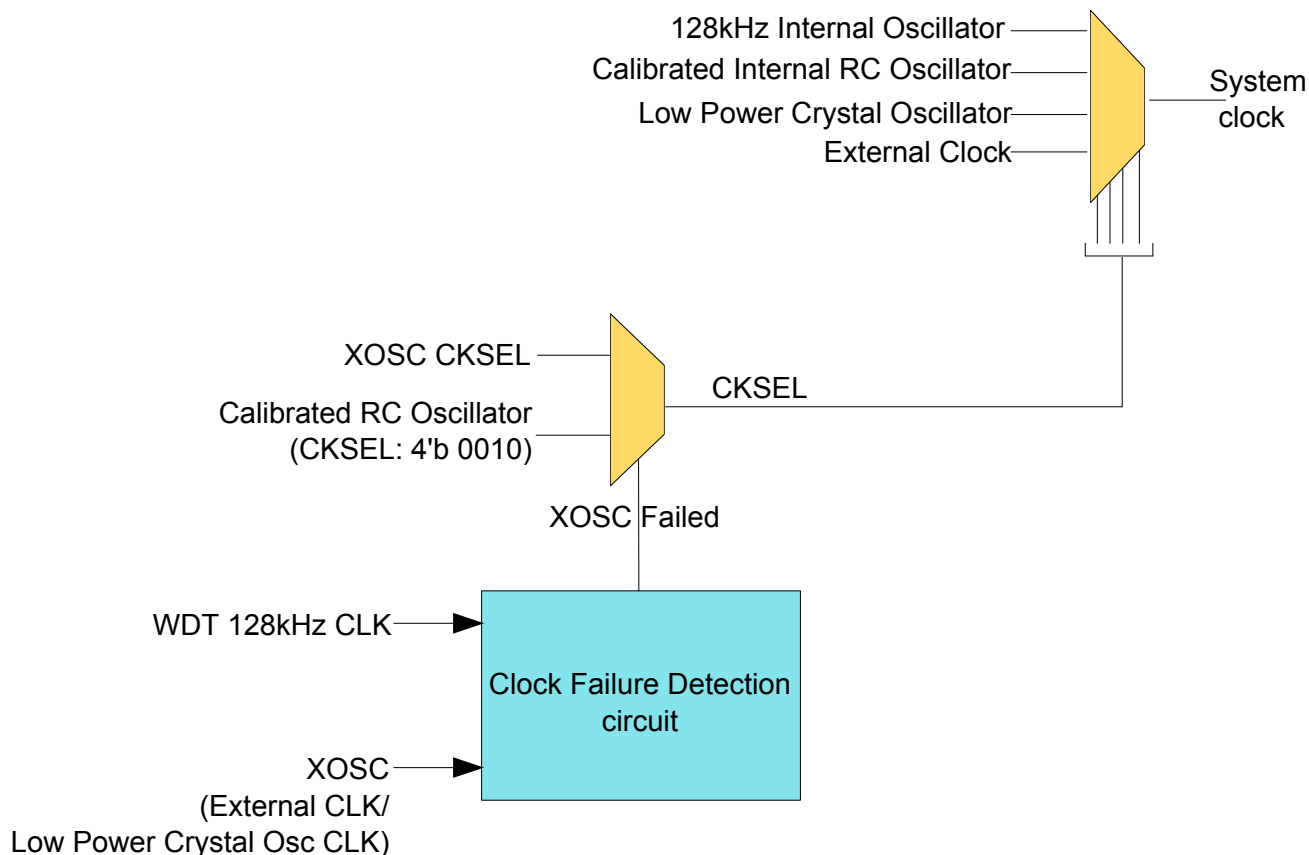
128kHz Internal Oscillator
Calibrated Internal RC Oscillator
Low Power Crystal Oscillator
External Clock

System clock

XOSC CKSEL

Calibrated RC Oscillator
(CKSEL: 4'b 0010)

CKSEL

XOSC Failed

WDT 128kHz CLK

Clock Failure Detection circuit

XOSC
(External CLK/
Low Power Crystal Osc CLK)